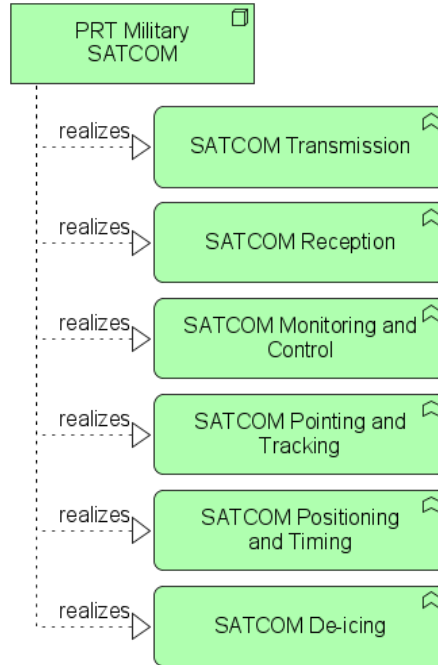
PRT Military SATCOM

realizes

SATCOM Transmission

realizes

SATCOM Reception

realizes

SATCOM Monitoring and Control

realizes

SATCOM Pointing and Tracking

realizes

SATCOM Positioning and Timing

realizes

SATCOM De-icing